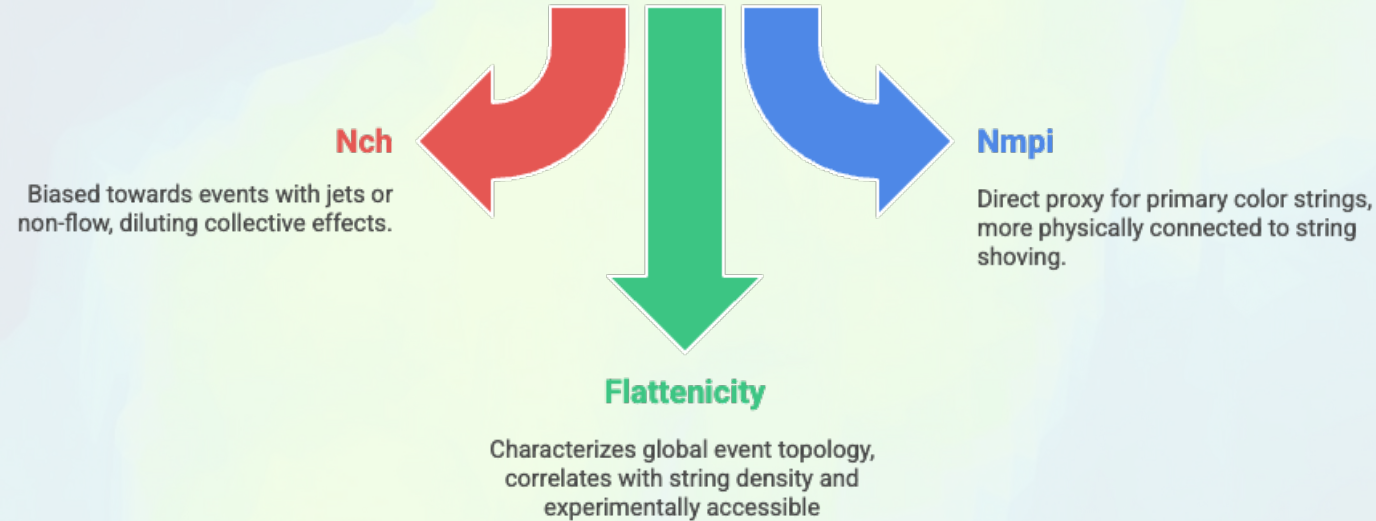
Nch

Biased towards events with jets or non-flow, diluting collective effects.

Nmpi

Direct proxy for primary color strings, more physically connected to string shoving.

Flattenicity

Characterizes global event topology, correlates with string density and experimentally accessible